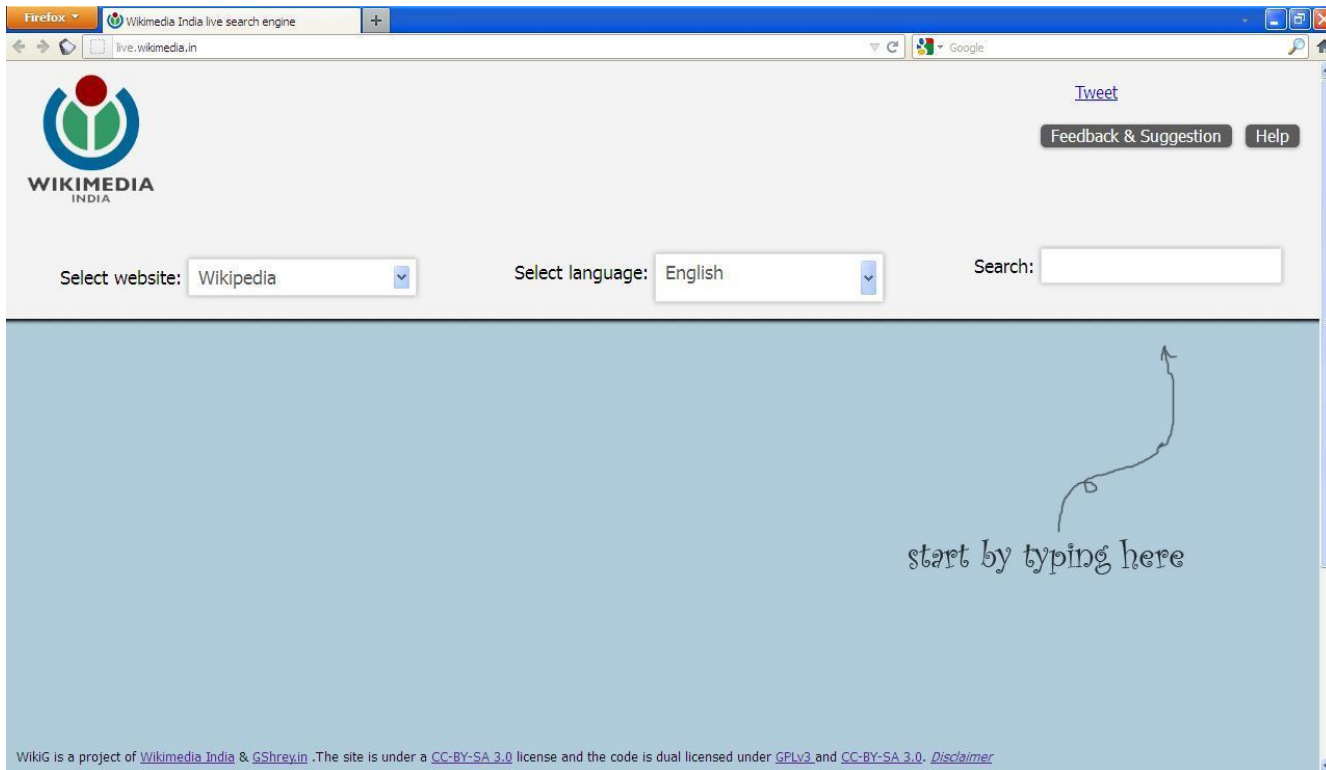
Firefox

Wikimedia India live search engine

live.wikimedia.in

Google

WIKIMEDIA
INDIA

Tweet

Feedback & Suggestion

Help

Select website: Wikipedia

Select language: English

Search:

start by typing here

WikiG is a project of Wikimedia India & GShrey.in .The site is under a CC-BY-SA 3.0 license and the code is dual licensed under GPLv3 and CC-BY-SA 3.0. Disclaimer